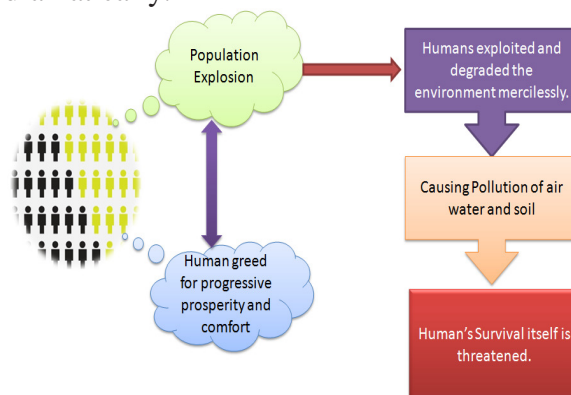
Population Explosion

Human greed for progressive prosperity and comfort

Humans exploited and degraded the environment mercilessly.

Causing Pollution of air water and soil

Human's Survival itself is threatened.